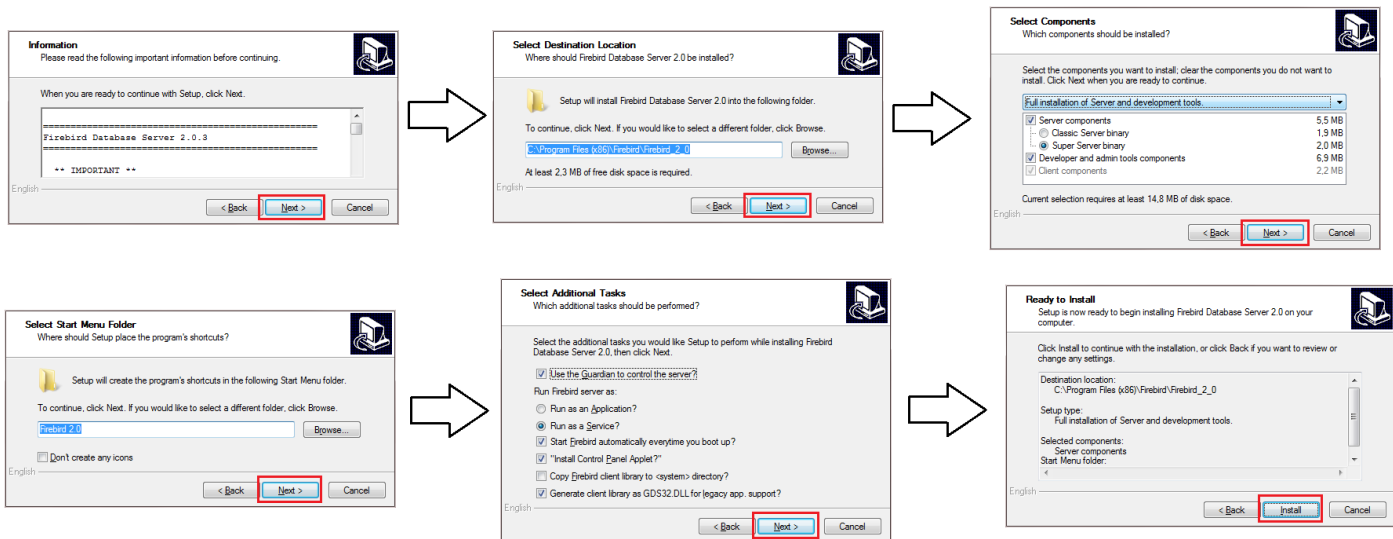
Information
Please read the following important information before continuing.

When you are ready to continue with Setup, click Next.

==========================================
Firebird Database Server 2.0.3
==========================================

** IMPORTANT **

English

< Back | Next > | Cancel

Select Destination Location
Where should Firebird Database Server 2.0 be installed?

Setup will install Firebird Database Server 2.0 into the following folder.

To continue, click Next. If you would like to select a different folder, click Browse.

C:\Program Files (x86)\Firebird\Firebird_2_0 | Browse...

At least 2,3 MB of free disk space is required.

English

< Back | Next > | Cancel

Select Components
Which components should be installed?

Select the components you want to install; clear the components you do not want to install. Click Next when you are ready to continue.

Full installation of Server and development tools.

| Server components | 5,5 MB |
|---|---|
| Classic Server binary | 1,9 MB |
| Super Server binary | 2,0 MB |
| Developer and admin tools components | 6,9 MB |
| Client components | 2,2 MB |

Current selection requires at least 14,8 MB of disk space.

English

< Back | Next > | Cancel

Select Start Menu Folder
Where should Setup place the program's shortcuts?

Setup will create the program's shortcuts in the following Start Menu folder.

To continue, click Next. If you would like to select a different folder, click Browse.

Firebird 2.0 | Browse...

Don't create any icons

English

< Back | Next > | Cancel

Select Additional Tasks
Which additional tasks should be performed?

Select the additional tasks you would like Setup to perform while installing Firebird Database Server 2.0, then click Next.

Use the Guardian to control the server?
Run Firebird server as:
Run as an Application?
Run as a Service?
Start Firebird automatically everytime you boot up?
"Install Control Panel Applet?"
Copy Firebird client library to <system> directory?
Generate client library as GDS32.DLL for legacy app. support?

English

< Back | Next > | Cancel

Ready to Install
Setup is now ready to begin installing Firebird Database Server 2.0 on your computer.

Click Install to continue with the installation, or click Back if you want to review or change any settings.

Destination location:
C:\Program Files (x86)\Firebird\Firebird_2_0

Setup type:
Full installation of Server and development tools.

Selected components:
Server components
Start Menu folder:

English

< Back | Install | Cancel